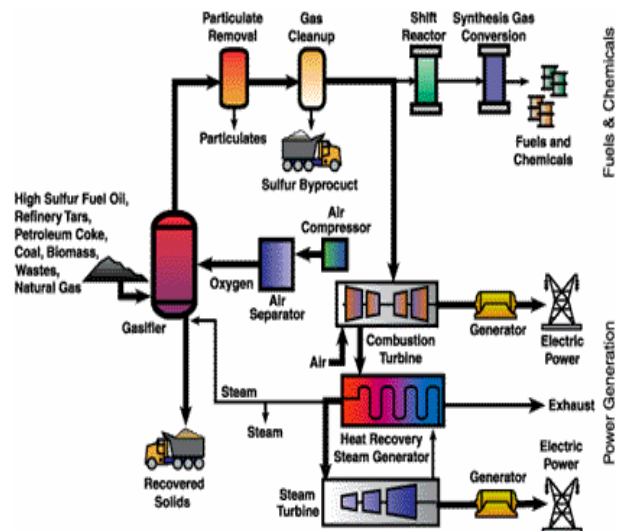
Particulate Removal
Gas Cleanup
Shift Reactor
Synthesis Gas Conversion
Fuels & Chemicals
Particulates
Sulfur Byprocuct
Fuels and Chemicals
High Sulfur Fuel Oil, Refinery Tars, Petroleum Coke, Coal, Biomass, Wastes, Natural Gas
Air Compressor
Oxygen
Air Separator
Gasifier
Combustion Turbine
Generator
Electric Power
Power Generation
Air
Steam
Steam
Exhaust
Heat Recovery Steam Generator
Electric Power
Generator
Recovered Solids
Steam Turbine